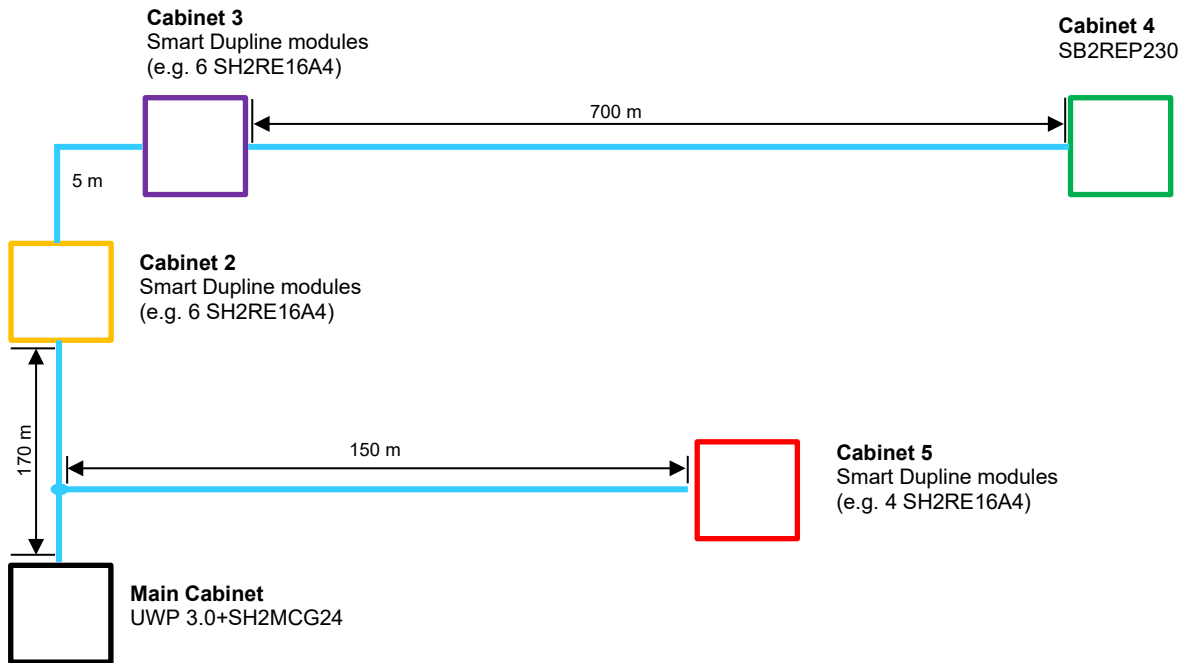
Cabinet 3
Smart Dupline modules
(e.g. 6 SH2RE16A4)

Cabinet 4
SB2REP230

700 m

5 m

Cabinet 2
Smart Dupline modules
(e.g. 6 SH2RE16A4)

170 m

150 m

Cabinet 5
Smart Dupline modules
(e.g. 4 SH2RE16A4)

Main Cabinet
UWP 3.0+SH2MCG24